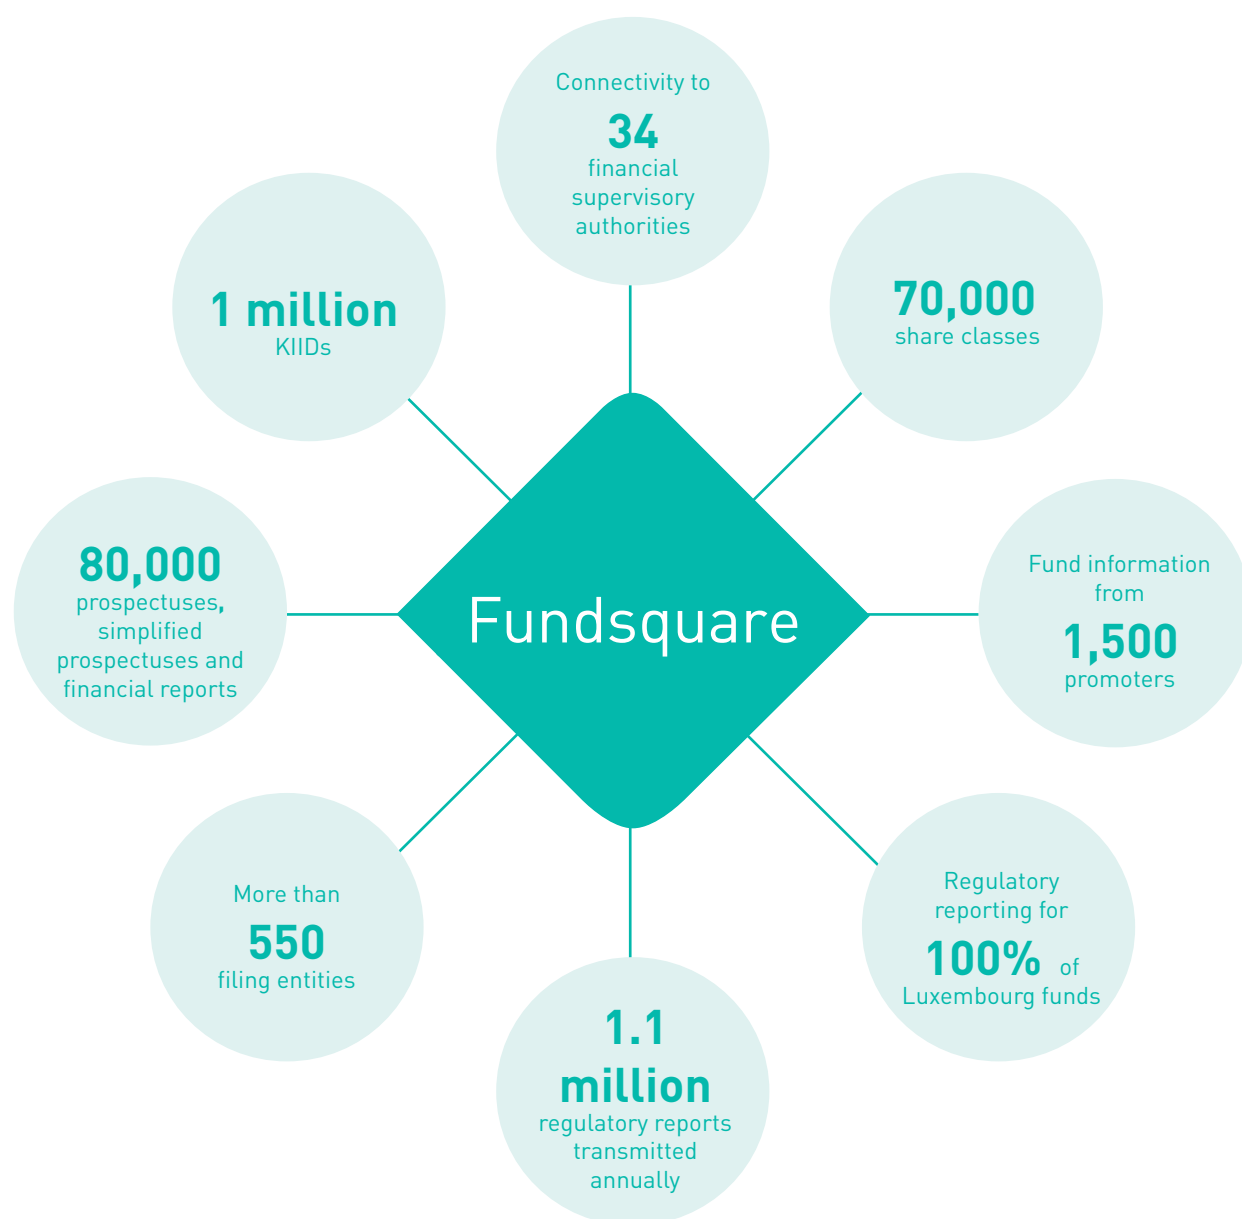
Connectivity to
34
financial supervisory authorities

1 million
KIIDs

70,000
share classes

80,000
prospectuses, simplified prospectuses and financial reports

Fundsquare

Fund information from
1,500
promoters

More than
550
filing entities

Regulatory reporting for
100% of
Luxembourg funds

1.1 million
regulatory reports transmitted annually